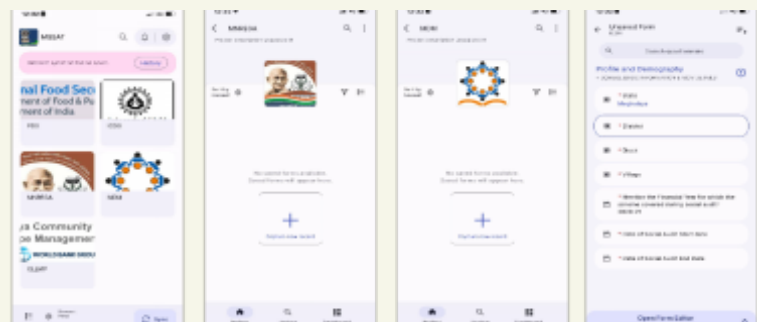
MSSAT

nal Food Sec
nent of Food & Pu
nent of India

NFS

ICDS

MGNREGA

SEM

ya Community
ce Managemen

WORLD BANK GROUP

CLRP

MNREGA

No saved forms available

SEM

No saved forms available

Unsaved Form

Profile and Demography

State
Meghalaya

District

Block

Village

Open Form Editor